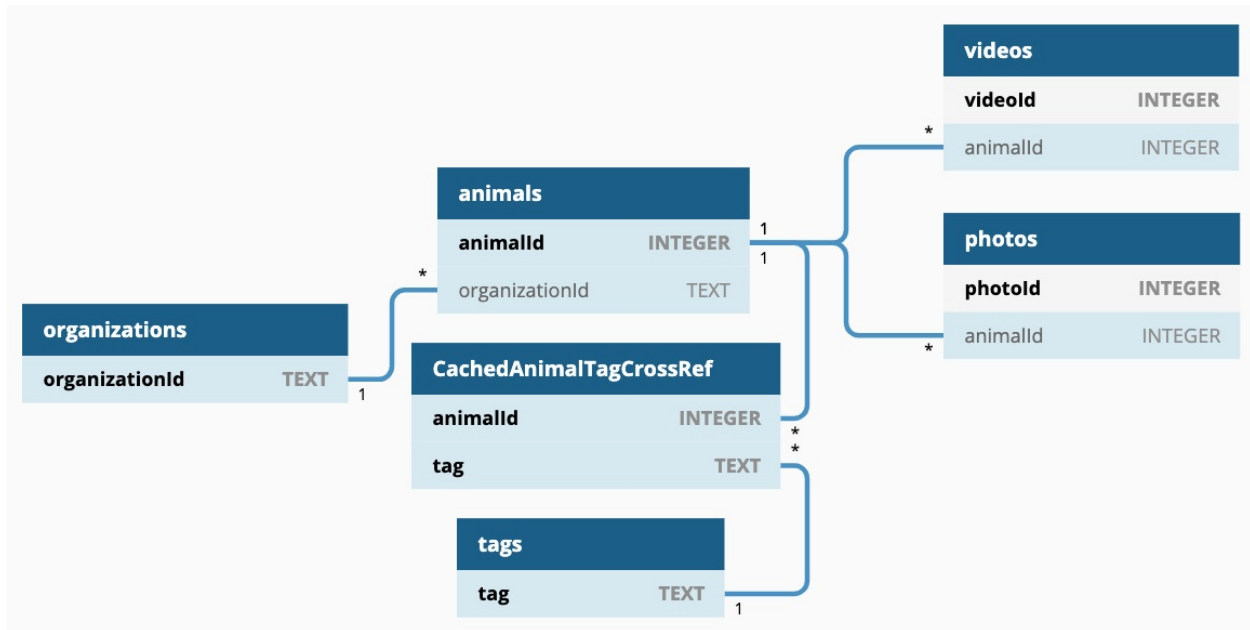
videos

| videoId | INTEGER |
|---|---|
| animalId | INTEGER |

animals

| animalId | INTEGER |
|---|---|
| organizationId | TEXT |

photos

| photoId | INTEGER |
|---|---|
| animalId | INTEGER |

organizations

| organizationId | TEXT |
|---|---|

CachedAnimalTagCrossRef

| animalId | INTEGER |
|---|---|
| tag | TEXT |

tags

| tag | TEXT |
|---|---|

*
1
1
*
*
1
*
*
1